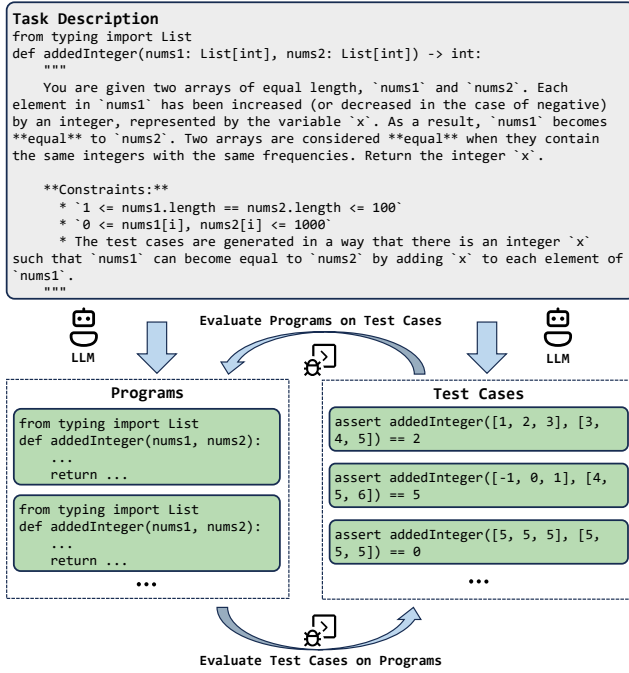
**Task Description**
from typing import List
def addedInteger(nums1: List[int], nums2: List[int]) -> int:
    """
    You are given two arrays of equal length, `nums1` and `nums2`. Each element in `nums1` has been increased (or decreased in the case of negative) by an integer, represented by the variable `x`. As a result, `nums1` becomes **equal** to `nums2`. Two arrays are considered **equal** when they contain the same integers with the same frequencies. Return the integer `x`.

    **Constraints:**
      * `1 <= nums1.length == nums2.length <= 100`
      * `0 <= nums1[i], nums2[i] <= 1000`
      * The test cases are generated in a way that there is an integer `x` such that `nums1` can become equal to `nums2` by adding `x` to each element of `nums1`.
    """

LLM

Evaluate Programs on Test Cases

LLM

**Programs**

from typing import List
def addedInteger(nums1, nums2):
    ...
    return ...

from typing import List
def addedInteger(nums1, nums2):
    ...
    return ...

...

**Test Cases**

assert addedInteger([1, 2, 3], [3, 4, 5]) == 2

assert addedInteger([-1, 0, 1], [4, 5, 6]) == 5

assert addedInteger([5, 5, 5], [5, 5, 5]) == 0

...

Evaluate Test Cases on Programs